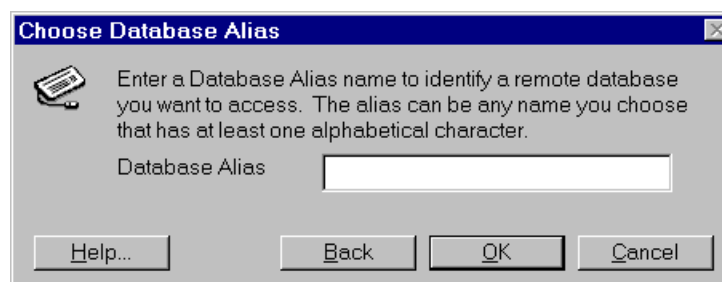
Choose Database Alias

Enter a Database Alias name to identify a remote database you want to access. The alias can be any name you choose that has at least one alphabetical character.

Database Alias

Help...

Back

OK

Cancel